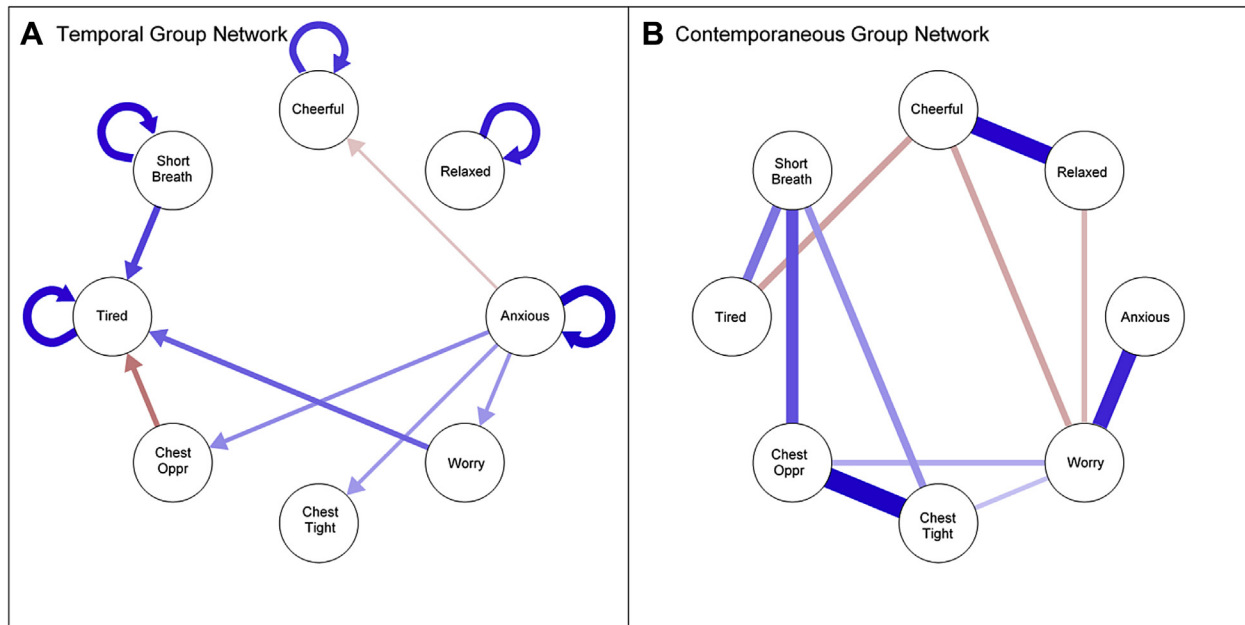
A Temporal Group Network

Cheerful

Short Breath

Relaxed

Tired

Anxious

Chest Oppr

Worry

Chest Tight

B Contemporaneous Group Network

Cheerful

Short Breath

Relaxed

Tired

Anxious

Chest Oppr

Worry

Chest Tight